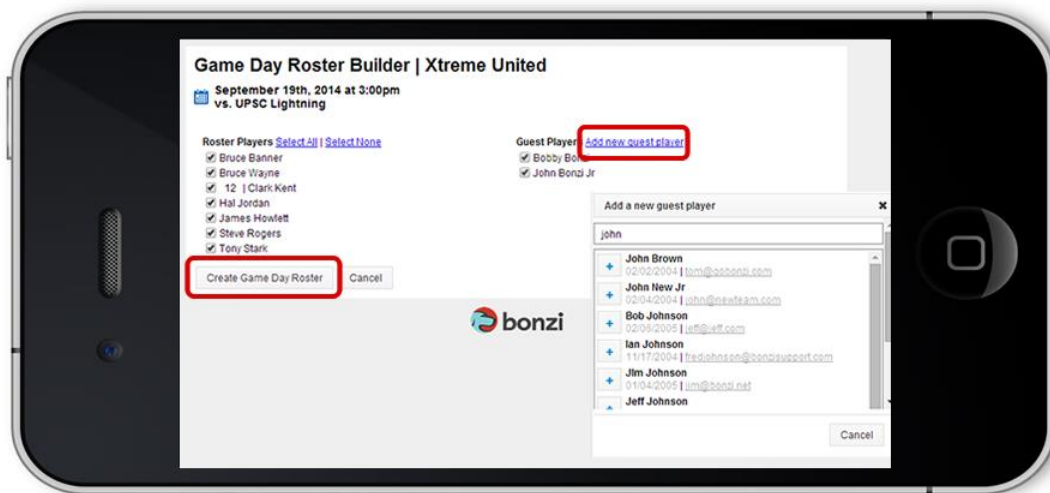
Game Day Roster Builder | Xtreme United

September 19th, 2014 at 3:00pm
vs. UPSC Lightning

Roster Players Select All | Select None
☑ Bruce Banner
☑ Bruce Wayne
☑ 12 | Clark Kent
☑ Hal Jordan
☑ James Howlett
☑ Steve Rogers
☑ Tony Stark

Create Game Day Roster
Cancel

Guest Player Add new guest player
☑ Bobby Bon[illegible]
☑ John Bonzi Jr

Add a new guest player
john

+ John Brown
02/02/2004 | tom@gobonzi.com
+ John New Jr
02/04/2004 | john@newteam.com
+ Bob Johnson
02/08/2005 | jeff@jeff.com
+ Ian Johnson
11/17/2004 | fredjohnson@bonzisupport.com
+ Jim Johnson
01/04/2005 | jim@bonzi.net
+ Jeff Johnson

Cancel

bonzi